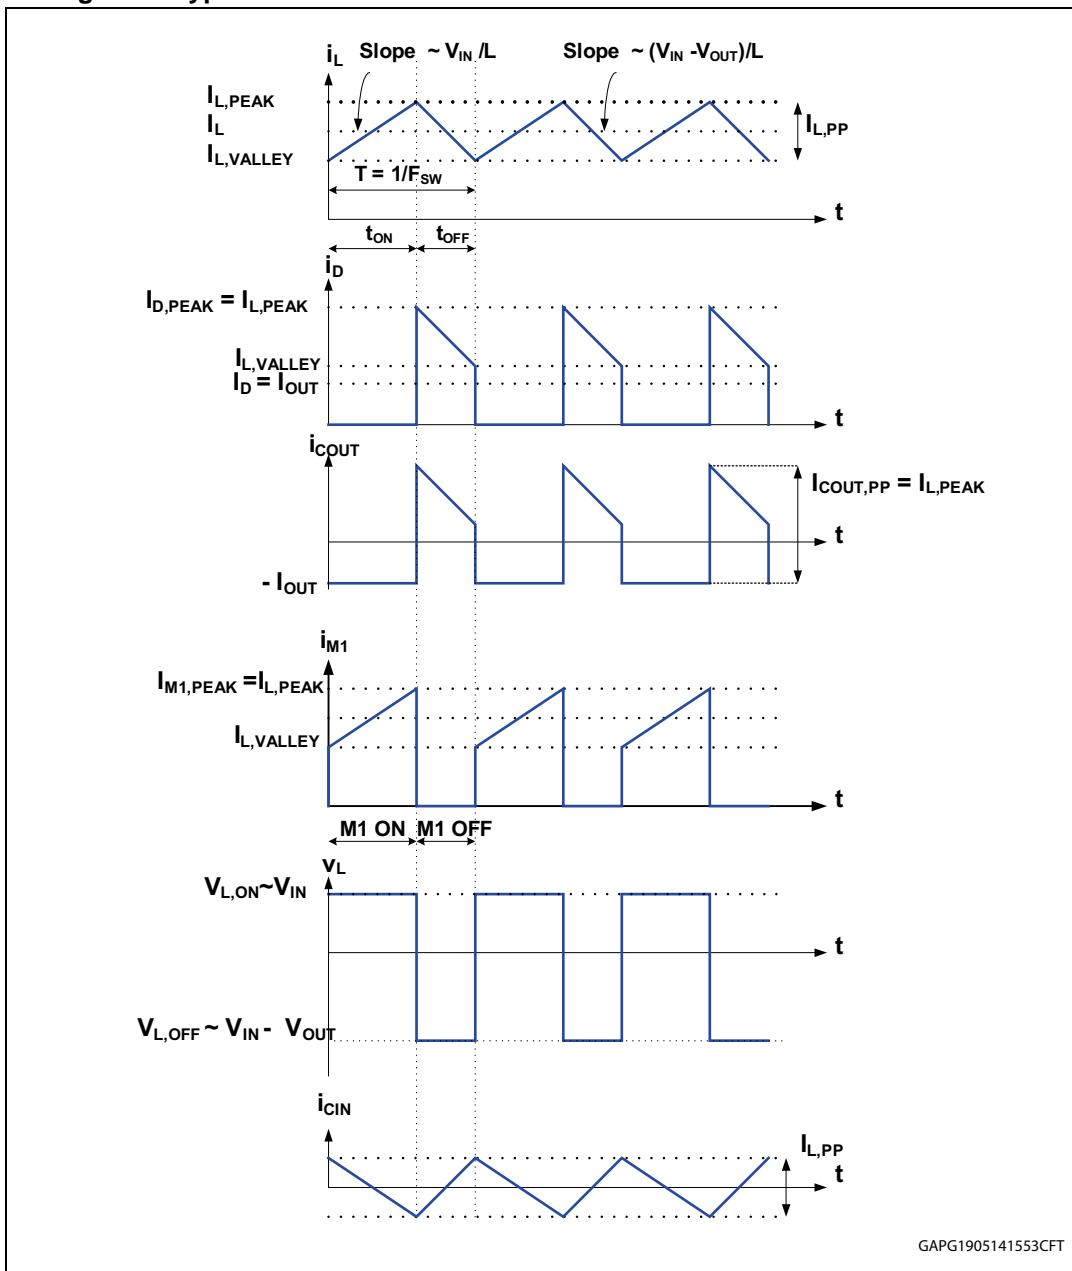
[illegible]

$i_L$ Slope ~ $V_{IN}$ /L Slope ~ $(V_{IN} - V_{OUT})/L$

$I_{L,PEAK}$
$I_L$
$I_{L,VALLEY}$
$I_{L,PP}$
T = $1/F_{SW}$
t
$t_{ON}$ $t_{OFF}$

$i_D$
$I_{D,PEAK} = I_{L,PEAK}$
$I_{L,VALLEY}$
$I_D = I_{OUT}$
t

$i_{COUT}$
$I_{COUT,PP} = I_{L,PEAK}$
t
- $I_{OUT}$

$i_{M1}$
$I_{M1,PEAK} = I_{L,PEAK}$
$I_{L,VALLEY}$
t
M1 ON M1 OFF

$v_L$
$V_{L,ON} \sim V_{IN}$
t
$V_{L,OFF} \sim V_{IN} - V_{OUT}$

$i_{CIN}$
$I_{L,PP}$
t

GAPG1905141553CFT